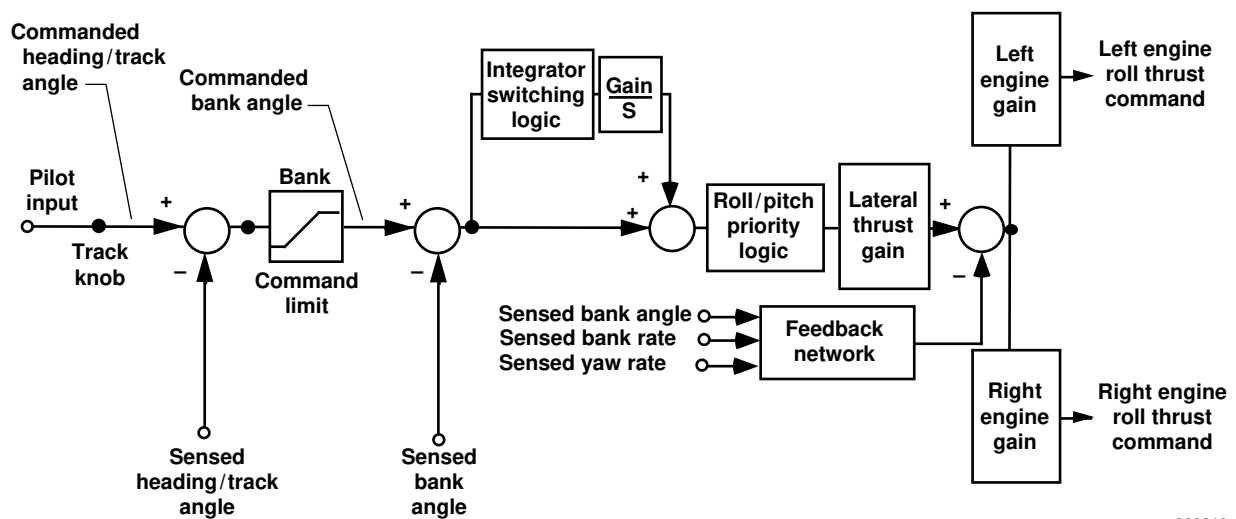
Commanded heading/track angle

Commanded bank angle

Integrator switching logic

$\frac{\text{Gain}}{\text{S}}$

Left engine gain

Left engine roll thrust command

Pilot input

Track knob

+

–

Bank

Command limit

+

–

+

+

Roll/pitch priority logic

Lateral thrust gain

+

–

Sensed bank angle

Sensed bank rate

Sensed yaw rate

Feedback network

Right engine gain

Right engine roll thrust command

Sensed heading/track angle

Sensed bank angle

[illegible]